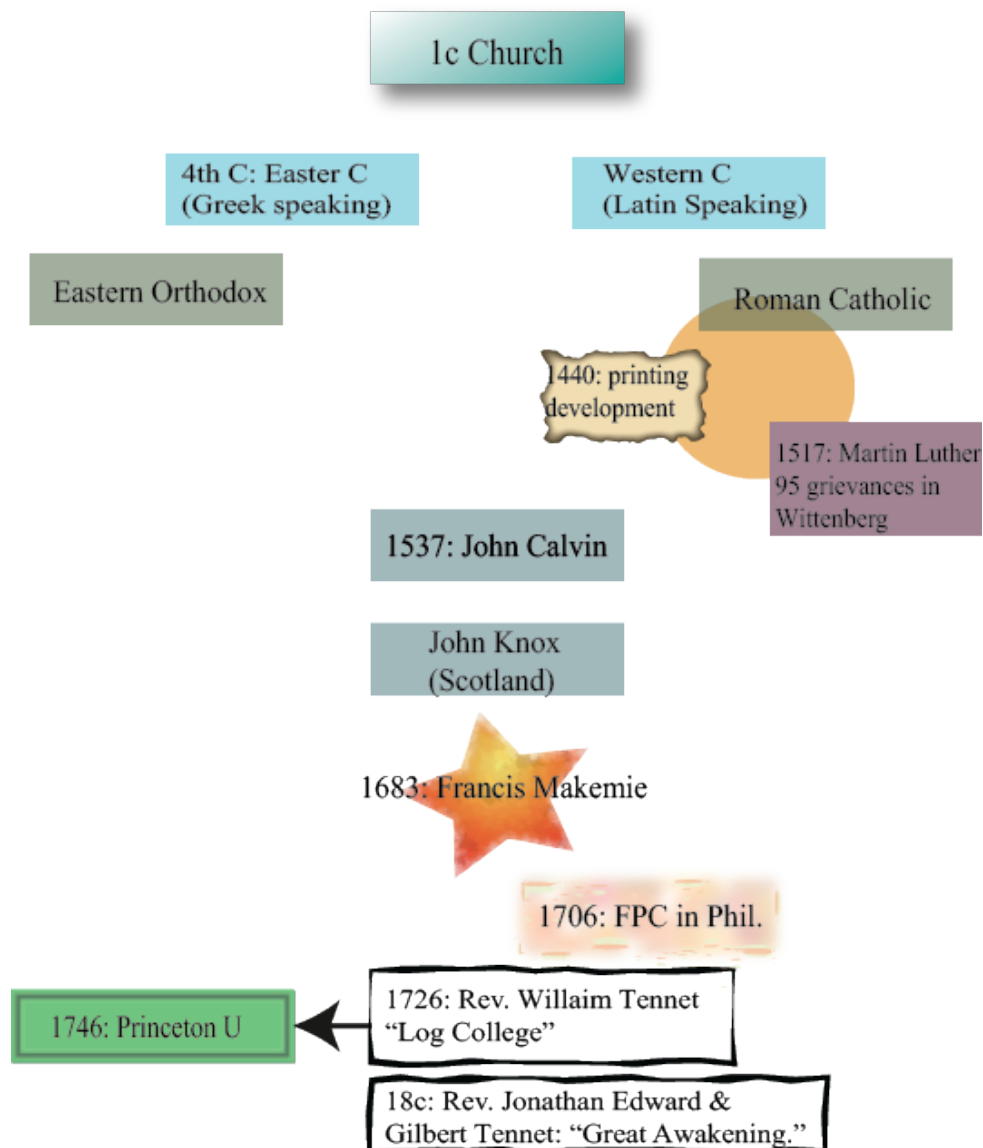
1c Church

4th C: Easter C (Greek speaking)

Western C (Latin Speaking)

Eastern Orthodox

Roman Catholic

1440: printing development

1517: Martin Luther 95 grievances in Wittenberg

1537: John Calvin

John Knox (Scotland)

1683: Francis Makemie

1706: FPC in Phil.

1746: Princeton U

1726: Rev. Willaim Tennet "Log College"

18c: Rev. Jonathan Edward & Gilbert Tennet: "Great Awakening."